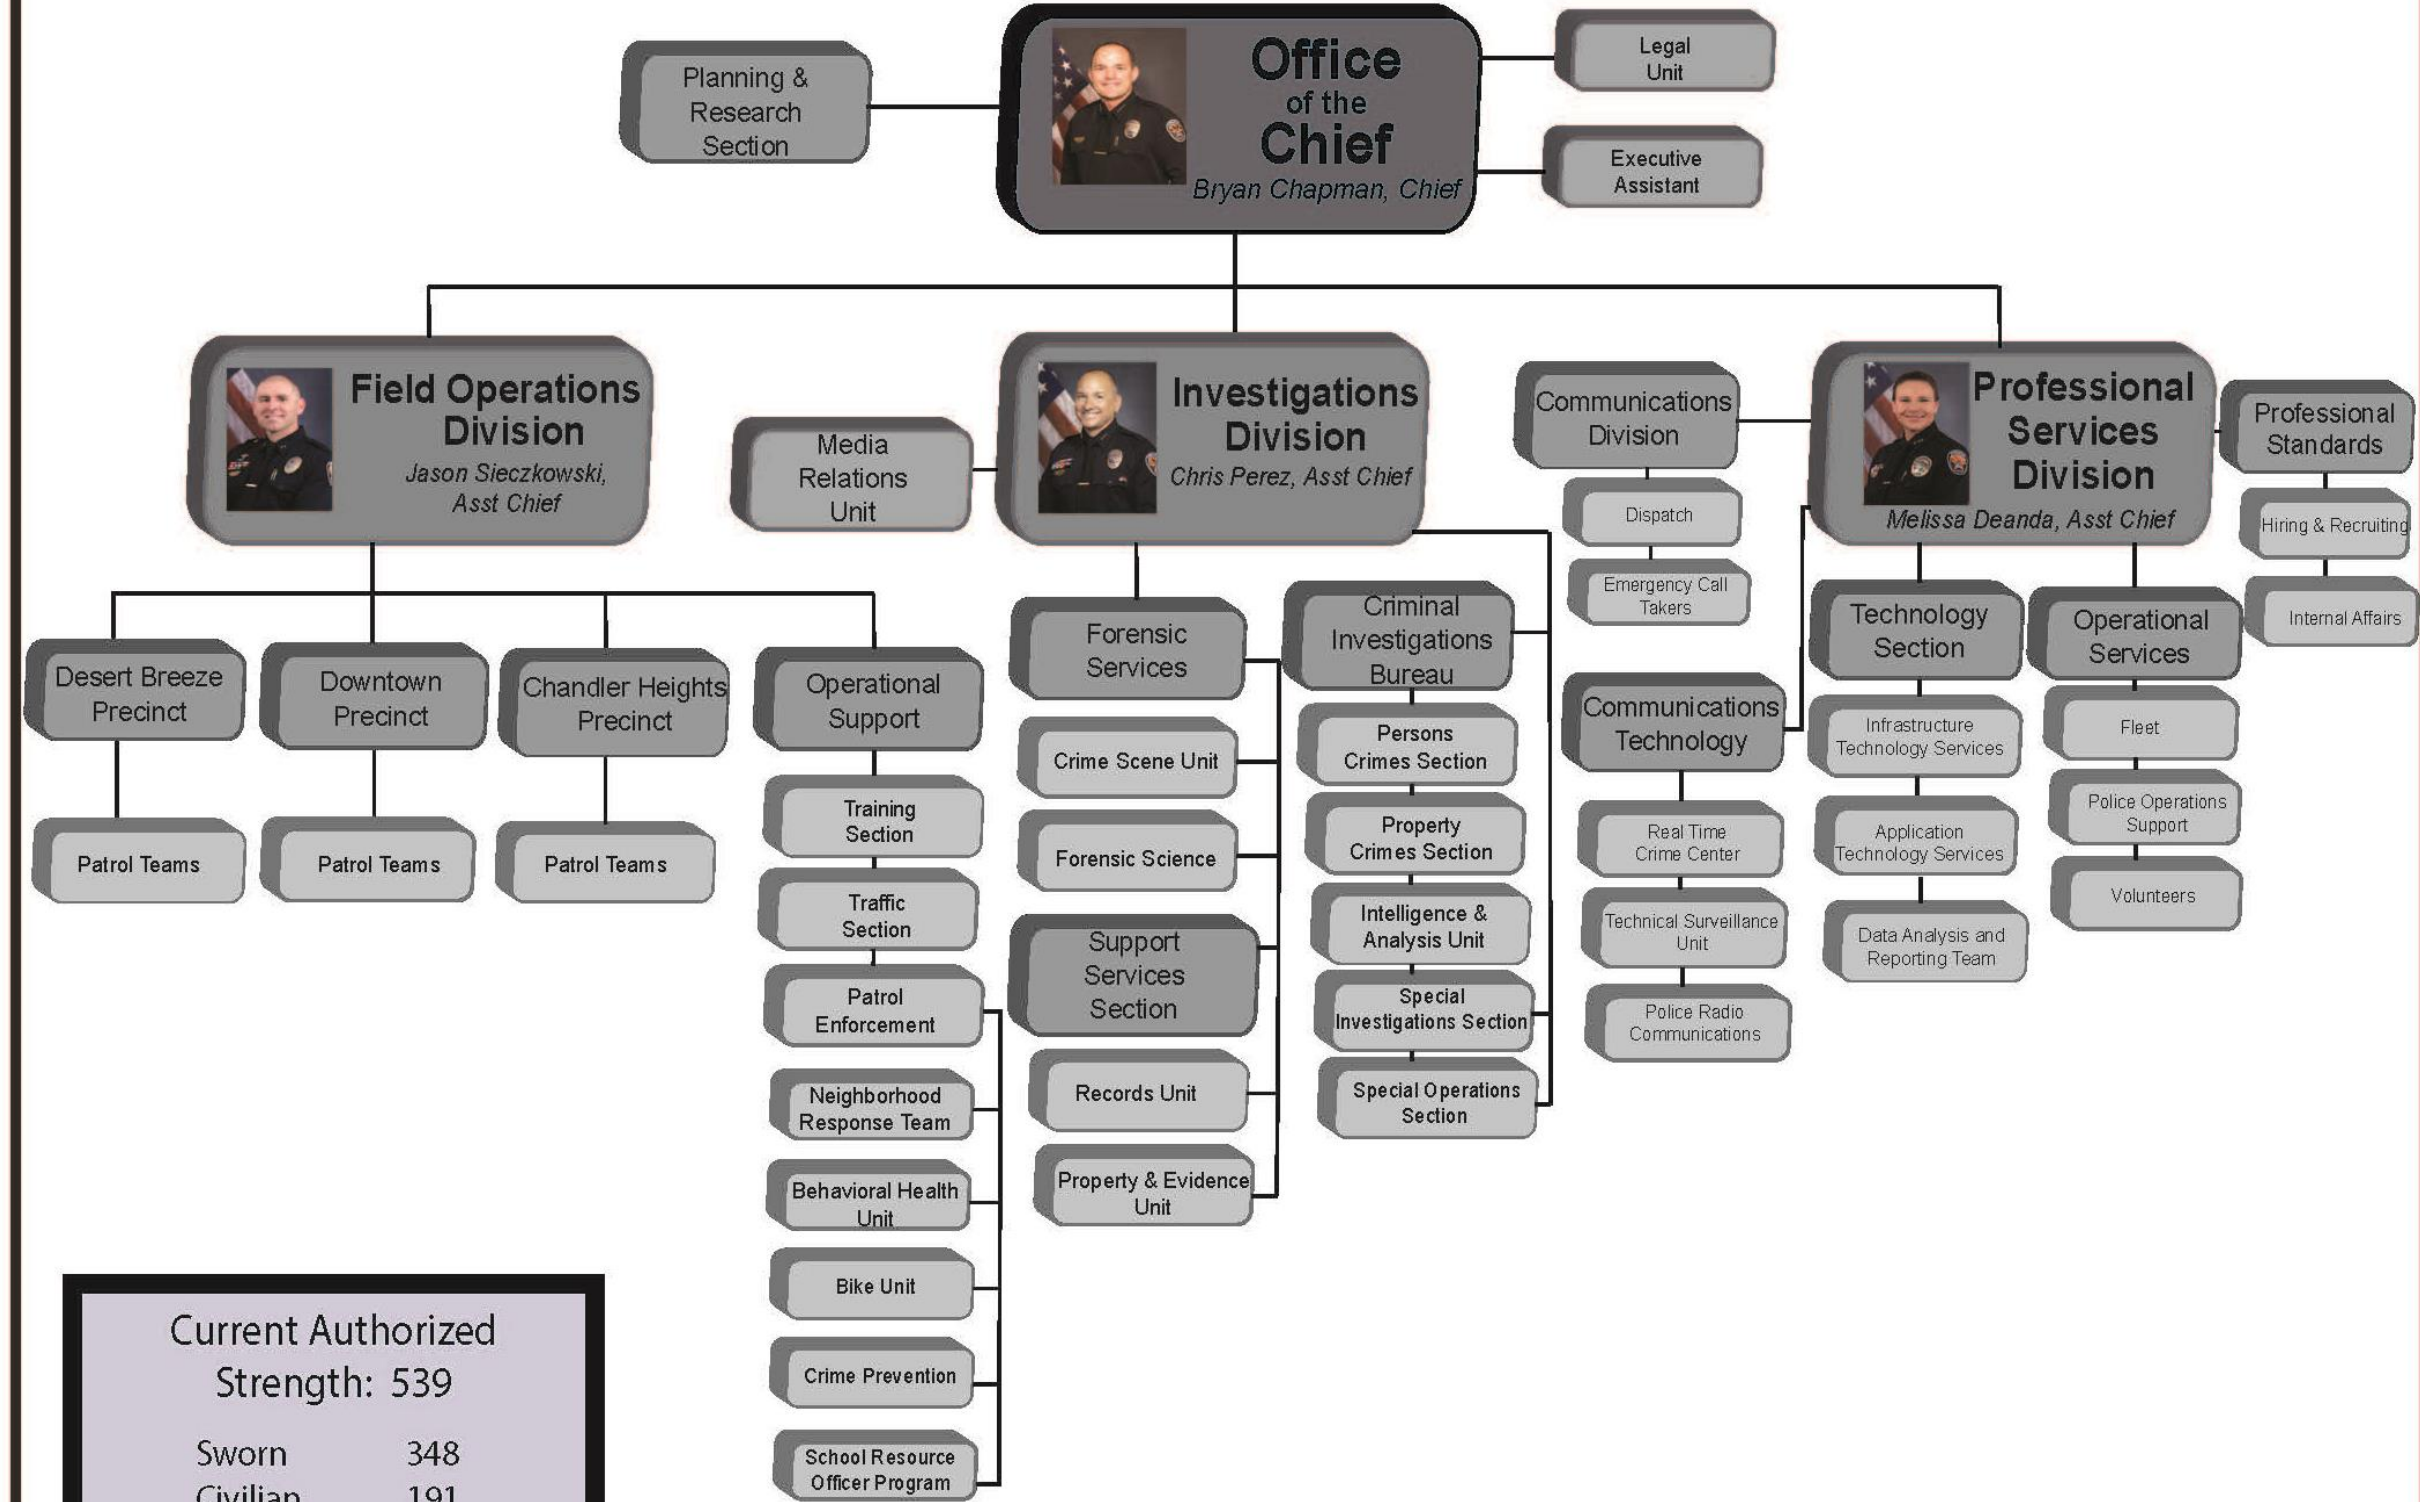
Office of the Chief
Bryan Chapman, Chief

Planning & Research Section

Legal Unit

Executive Assistant

Field Operations Division
Jason Sieczkowski, Asst Chief

Media Relations Unit

Investigations Division
Chris Perez, Asst Chief

Communications Division

Dispatch

Emergency Call Takers

Professional Services Division
Melissa Deanda, Asst Chief

Professional Standards

Hiring & Recruiting

Internal Affairs

Desert Breeze Precinct

Patrol Teams

Downtown Precinct

Patrol Teams

Chandler Heights Precinct

Patrol Teams

Operational Support

Training Section

Traffic Section

Patrol Enforcement

Neighborhood Response Team

Behavioral Health Unit

Bike Unit

Crime Prevention

School Resource Officer Program

Forensic Services

Crime Scene Unit

Forensic Science

Support Services Section

Records Unit

Property & Evidence Unit

Criminal Investigations Bureau

Persons Crimes Section

Property Crimes Section

Intelligence & Analysis Unit

Special Investigations Section

Special Operations Section

Communications Technology

Real Time Crime Center

Technical Surveillance Unit

Police Radio Communications

Technology Section

Infrastructure Technology Services

Application Technology Services

Data Analysis and Reporting Team

Operational Services

Fleet

Police Operations Support

Volunteers

Current Authorized Strength: 539

Sworn 348
Civilian 191